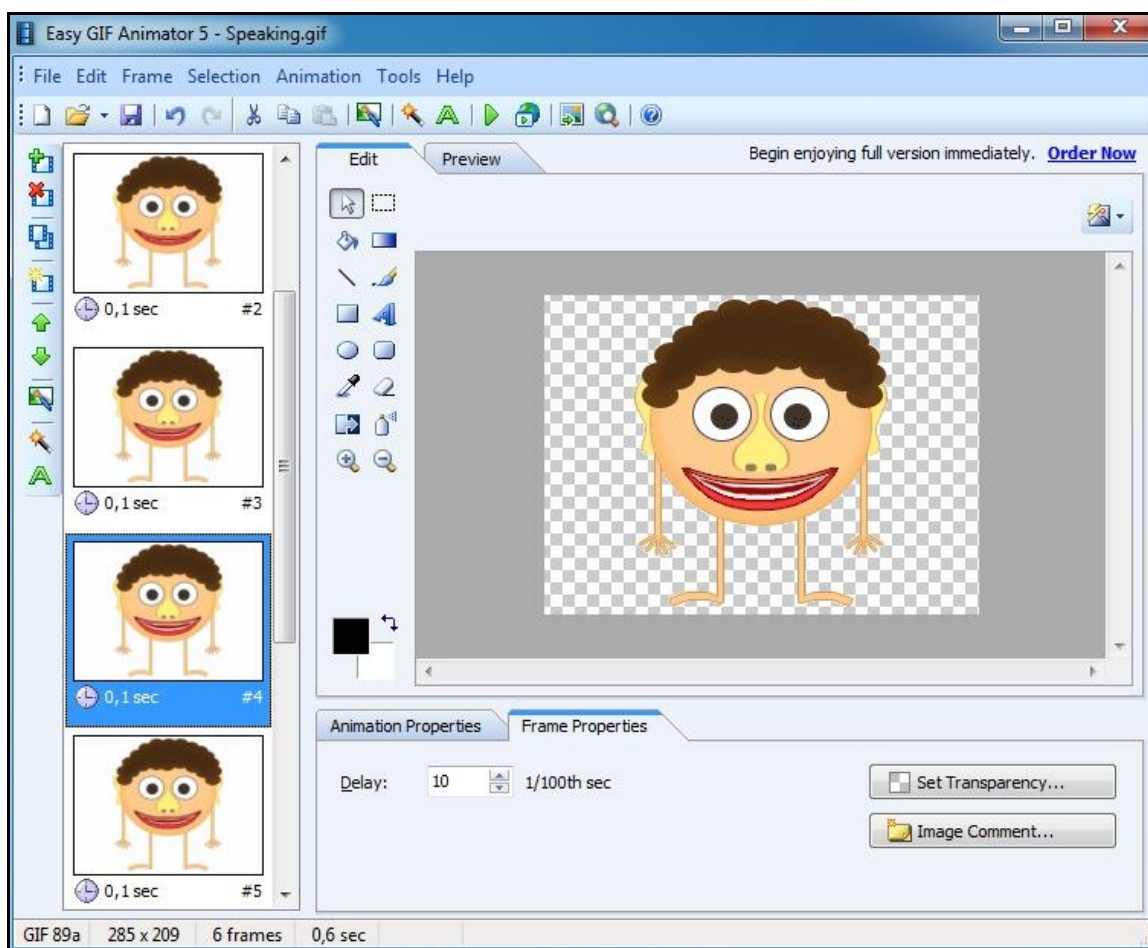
Easy GIF Animator 5 - Speaking.gif

File Edit Frame Selection Animation Tools Help

0,1 sec #2

0,1 sec #3

0,1 sec #4

0,1 sec #5

Edit

Preview

Begin enjoying full version immediately. Order Now

Animation Properties

Frame Properties

Delay: 10 1/100th sec

Set Transparency...

Image Comment...

GIF 89a | 285 x 209 | 6 frames | 0,6 sec